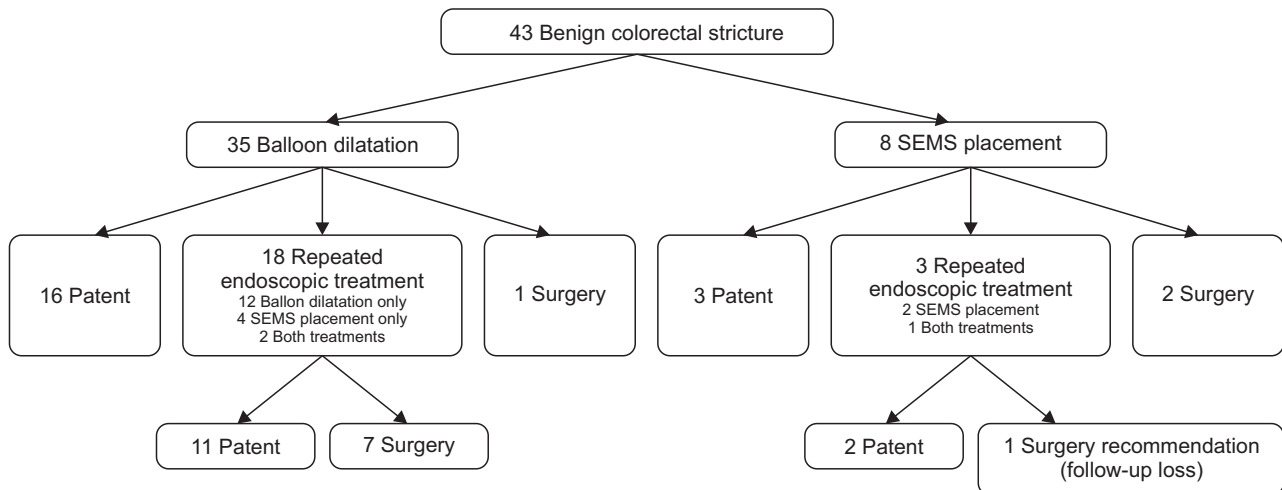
43 Benign colorectal stricture

35 Balloon dilatation

8 SEMS placement

16 Patent

18 Repeated endoscopic treatment
12 Ballon dilatation only
4 SEMS placement only
2 Both treatments

1 Surgery

3 Patent

3 Repeated endoscopic treatment
2 SEMS placement
1 Both treatments

2 Surgery

11 Patent

7 Surgery

2 Patent

1 Surgery recommendation (follow-up loss)